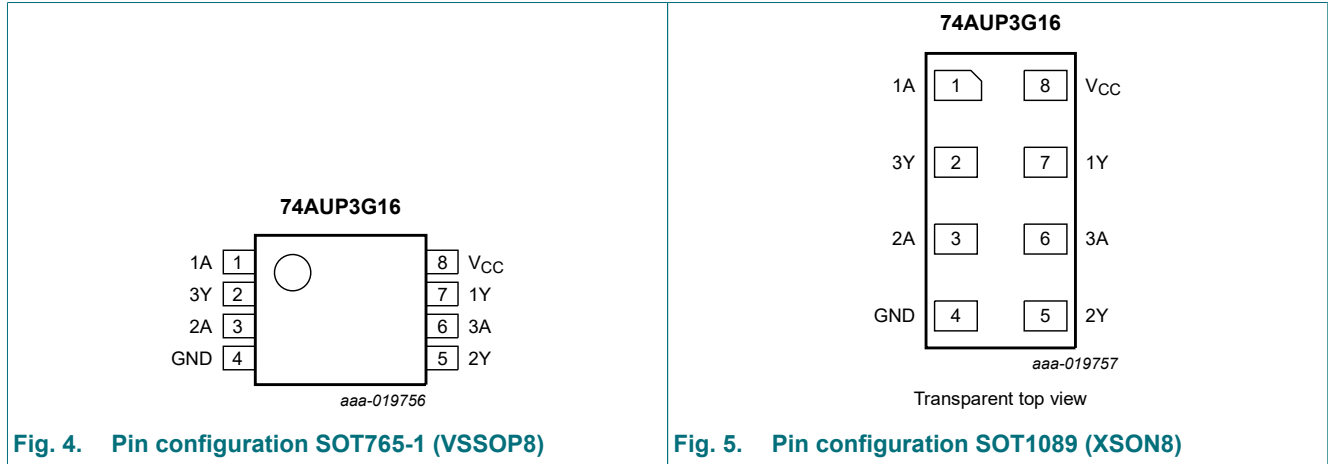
74AUP3G16

1A 1
3Y 2
2A 3
GND 4
8 $V_{CC}$
7 1Y
6 3A
5 2Y

aaa-019756

Fig. 4. Pin configuration SOT765-1 (VSSOP8)

74AUP3G16

1A 1
8 $V_{CC}$
3Y 2
7 1Y
2A 3
6 3A
GND 4
5 2Y

aaa-019757

Transparent top view

Fig. 5. Pin configuration SOT1089 (XSON8)